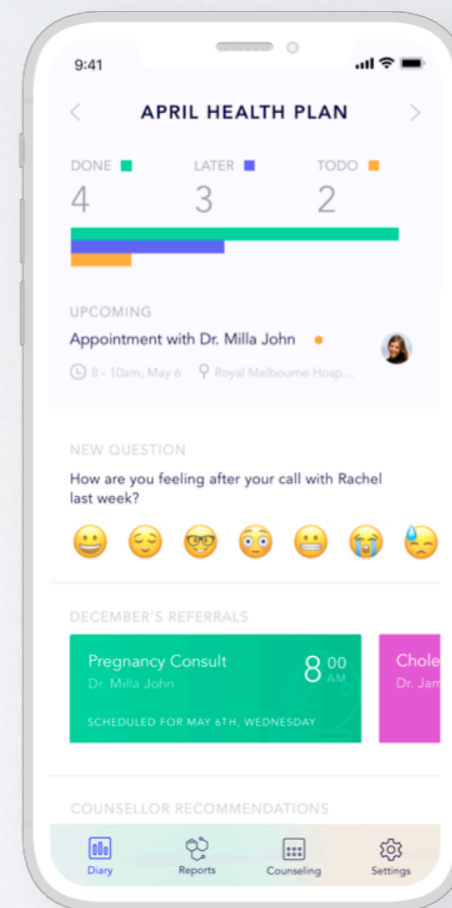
9:41

APRIL HEALTH PLAN

DONE
4

LATER
3

TODO
2

UPCOMING

Appointment with Dr. Milla John

8 - 10am, May 6 Royal Melbourne Hosp...

NEW QUESTION

How are you feeling after your call with Rachel last week?

DECEMBER'S REFERRALS

Pregnancy Consult
Dr. Milla John
8 00 AM
SCHEDULED FOR MAY 6TH, WEDNESDAY

Chole
Dr. Jam

COUNSELLOR RECOMMENDATIONS

Diary
Reports
Counseling
Settings